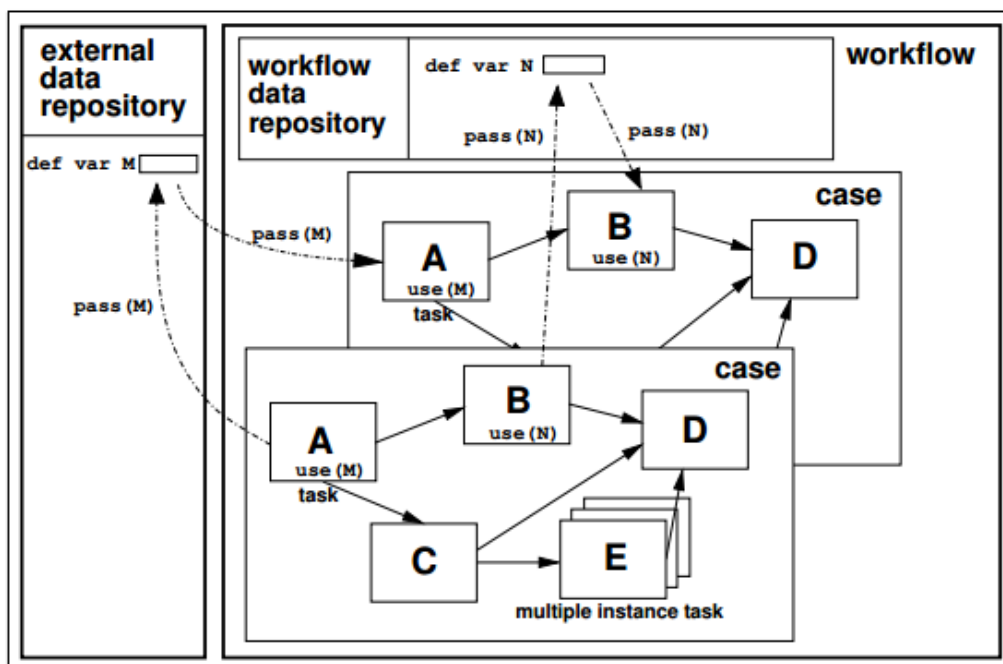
external data repository

def var M

pass(M)

pass(M)

workflow data repository

def var N

pass(N)

pass(N)

workflow

case

A
use(M)
task

B
use(N)

D

case

A
use(M)
task

B
use(N)

D

C

E

multiple instance task